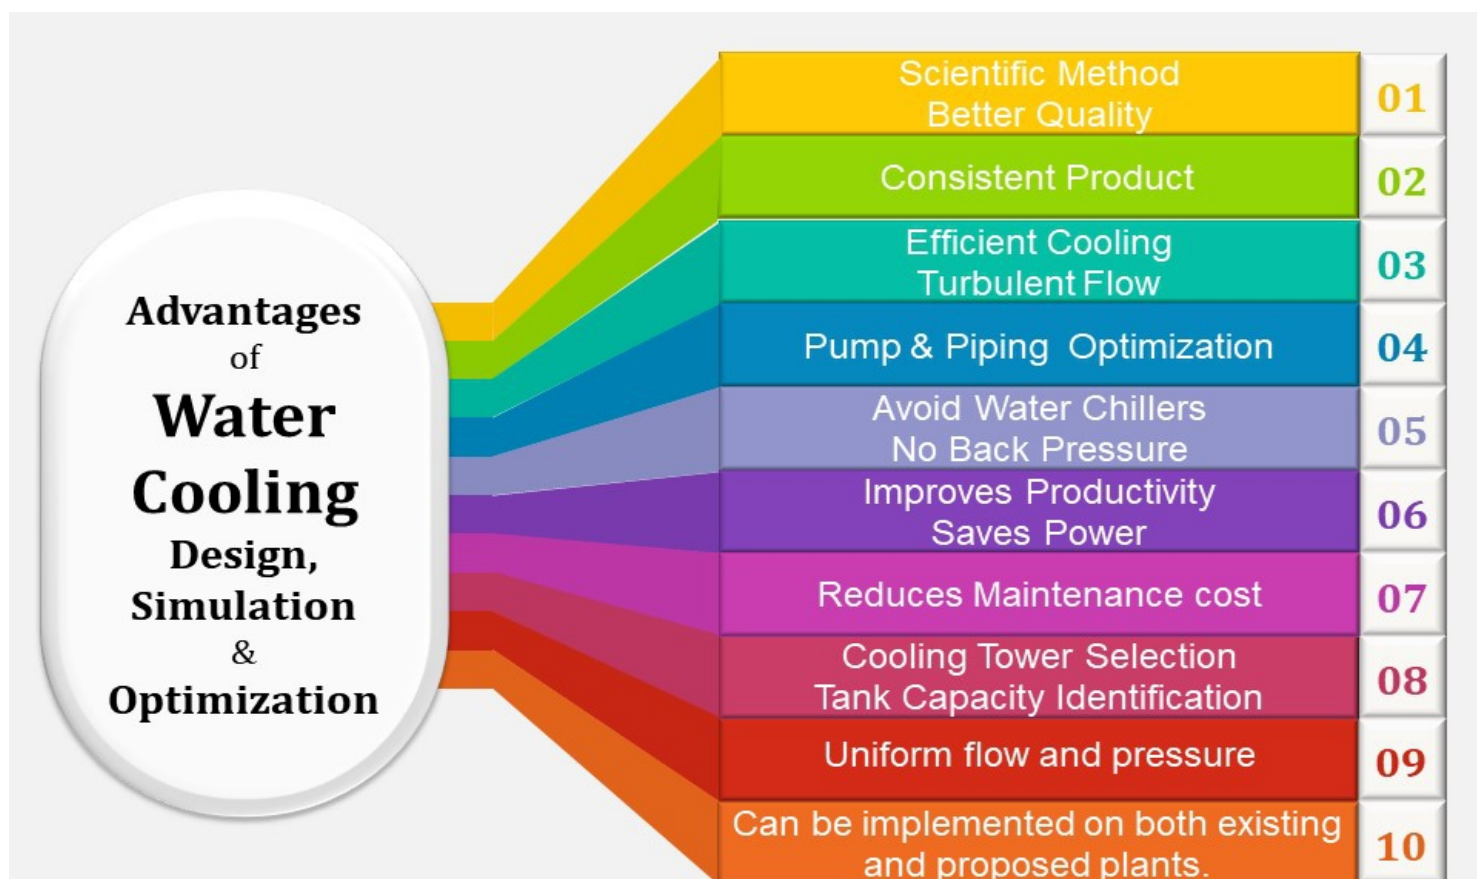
Advantages of Water Cooling Design, Simulation & Optimization

Scientific Method
Better Quality
01

Consistent Product
02

Efficient Cooling
Turbulent Flow
03

Pump & Piping Optimization
04

Avoid Water Chillers
No Back Pressure
05

Improves Productivity
Saves Power
06

Reduces Maintenance cost
07

Cooling Tower Selection
Tank Capacity Identification
08

Uniform flow and pressure
09

Can be implemented on both existing and proposed plants.
10